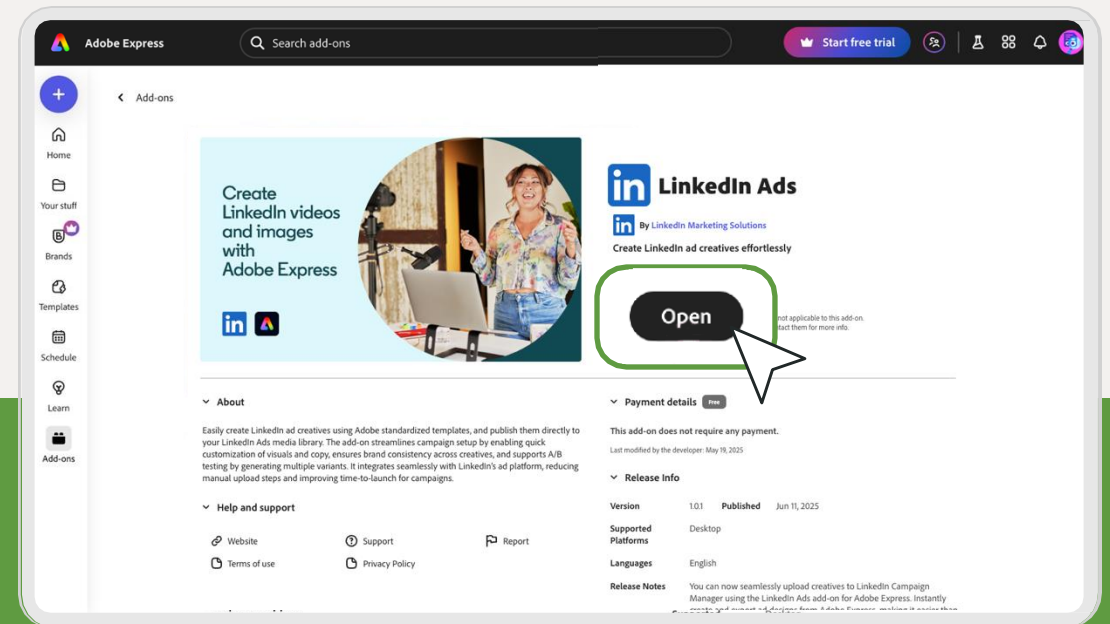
Adobe Express

Search add-ons

Start free trial

Home

Your stuff

Brands

Templates

Schedule

Learn

Add-ons

Add-ons

Create LinkedIn videos and images with Adobe Express

LinkedIn Ads

By LinkedIn Marketing Solutions

Create LinkedIn ad creatives effortlessly

Open

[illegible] not applicable to this add-on. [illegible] tact them for more info.

About

Easily create LinkedIn ad creatives using Adobe standardized templates, and publish them directly to your LinkedIn Ads media library. The add-on streamlines campaign setup by enabling quick customization of visuals and copy, ensures brand consistency across creatives, and supports A/B testing by generating multiple variants. It integrates seamlessly with LinkedIn's ad platform, reducing manual upload steps and improving time-to-launch for campaigns.

Help and support

Website

Support

Report

Terms of use

Privacy Policy

Payment details Free

This add-on does not require any payment.

Last modified by the developer: May 19, 2025

Release Info

| Version | 1.0.1 | Published | Jun 11, 2025 |
|---|---|---|---|
| Supported Platforms | Desktop | | |
| Languages | English | | |
| Release Notes | You can now seamlessly upload creatives to LinkedIn Campaign Manager using the LinkedIn Ads add-on for Adobe Express. Instantly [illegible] | | |